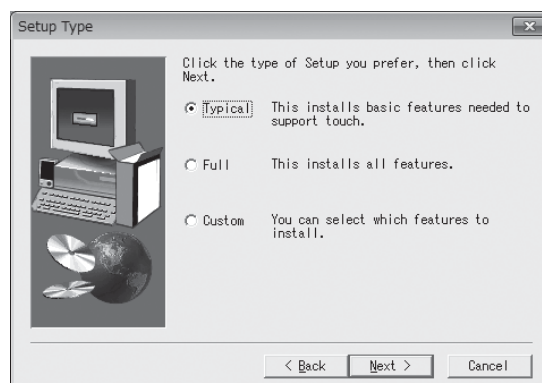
Setup Type

Click the type of Setup you prefer, then click Next.

Typical This installs basic features needed to support touch.

Full This installs all features.

Custom You can select which features to install.

< Back Next > Cancel